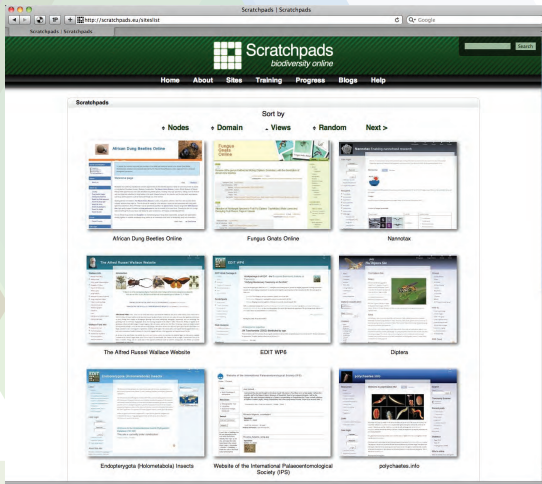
Scratchpads | Scratchpads

http://scratchpads.eu/sitelist

Google

Scratchpads | Scratchpads

Search

Scratchpads
biodiversity online

Home About Sites Training Progress Blogs Help

Scratchpads

Sort by

Nodes Domain Views Random Next >

African Dung Beetles Online

Fungus Gnats Online

Nannotax

The Alfred Russel Wallace Website

EDIT WP6

Diptera

Endopterygota (Holometabola) Insects

Website of the International Palaeoentomological Society (IPS)

polychaetes.info